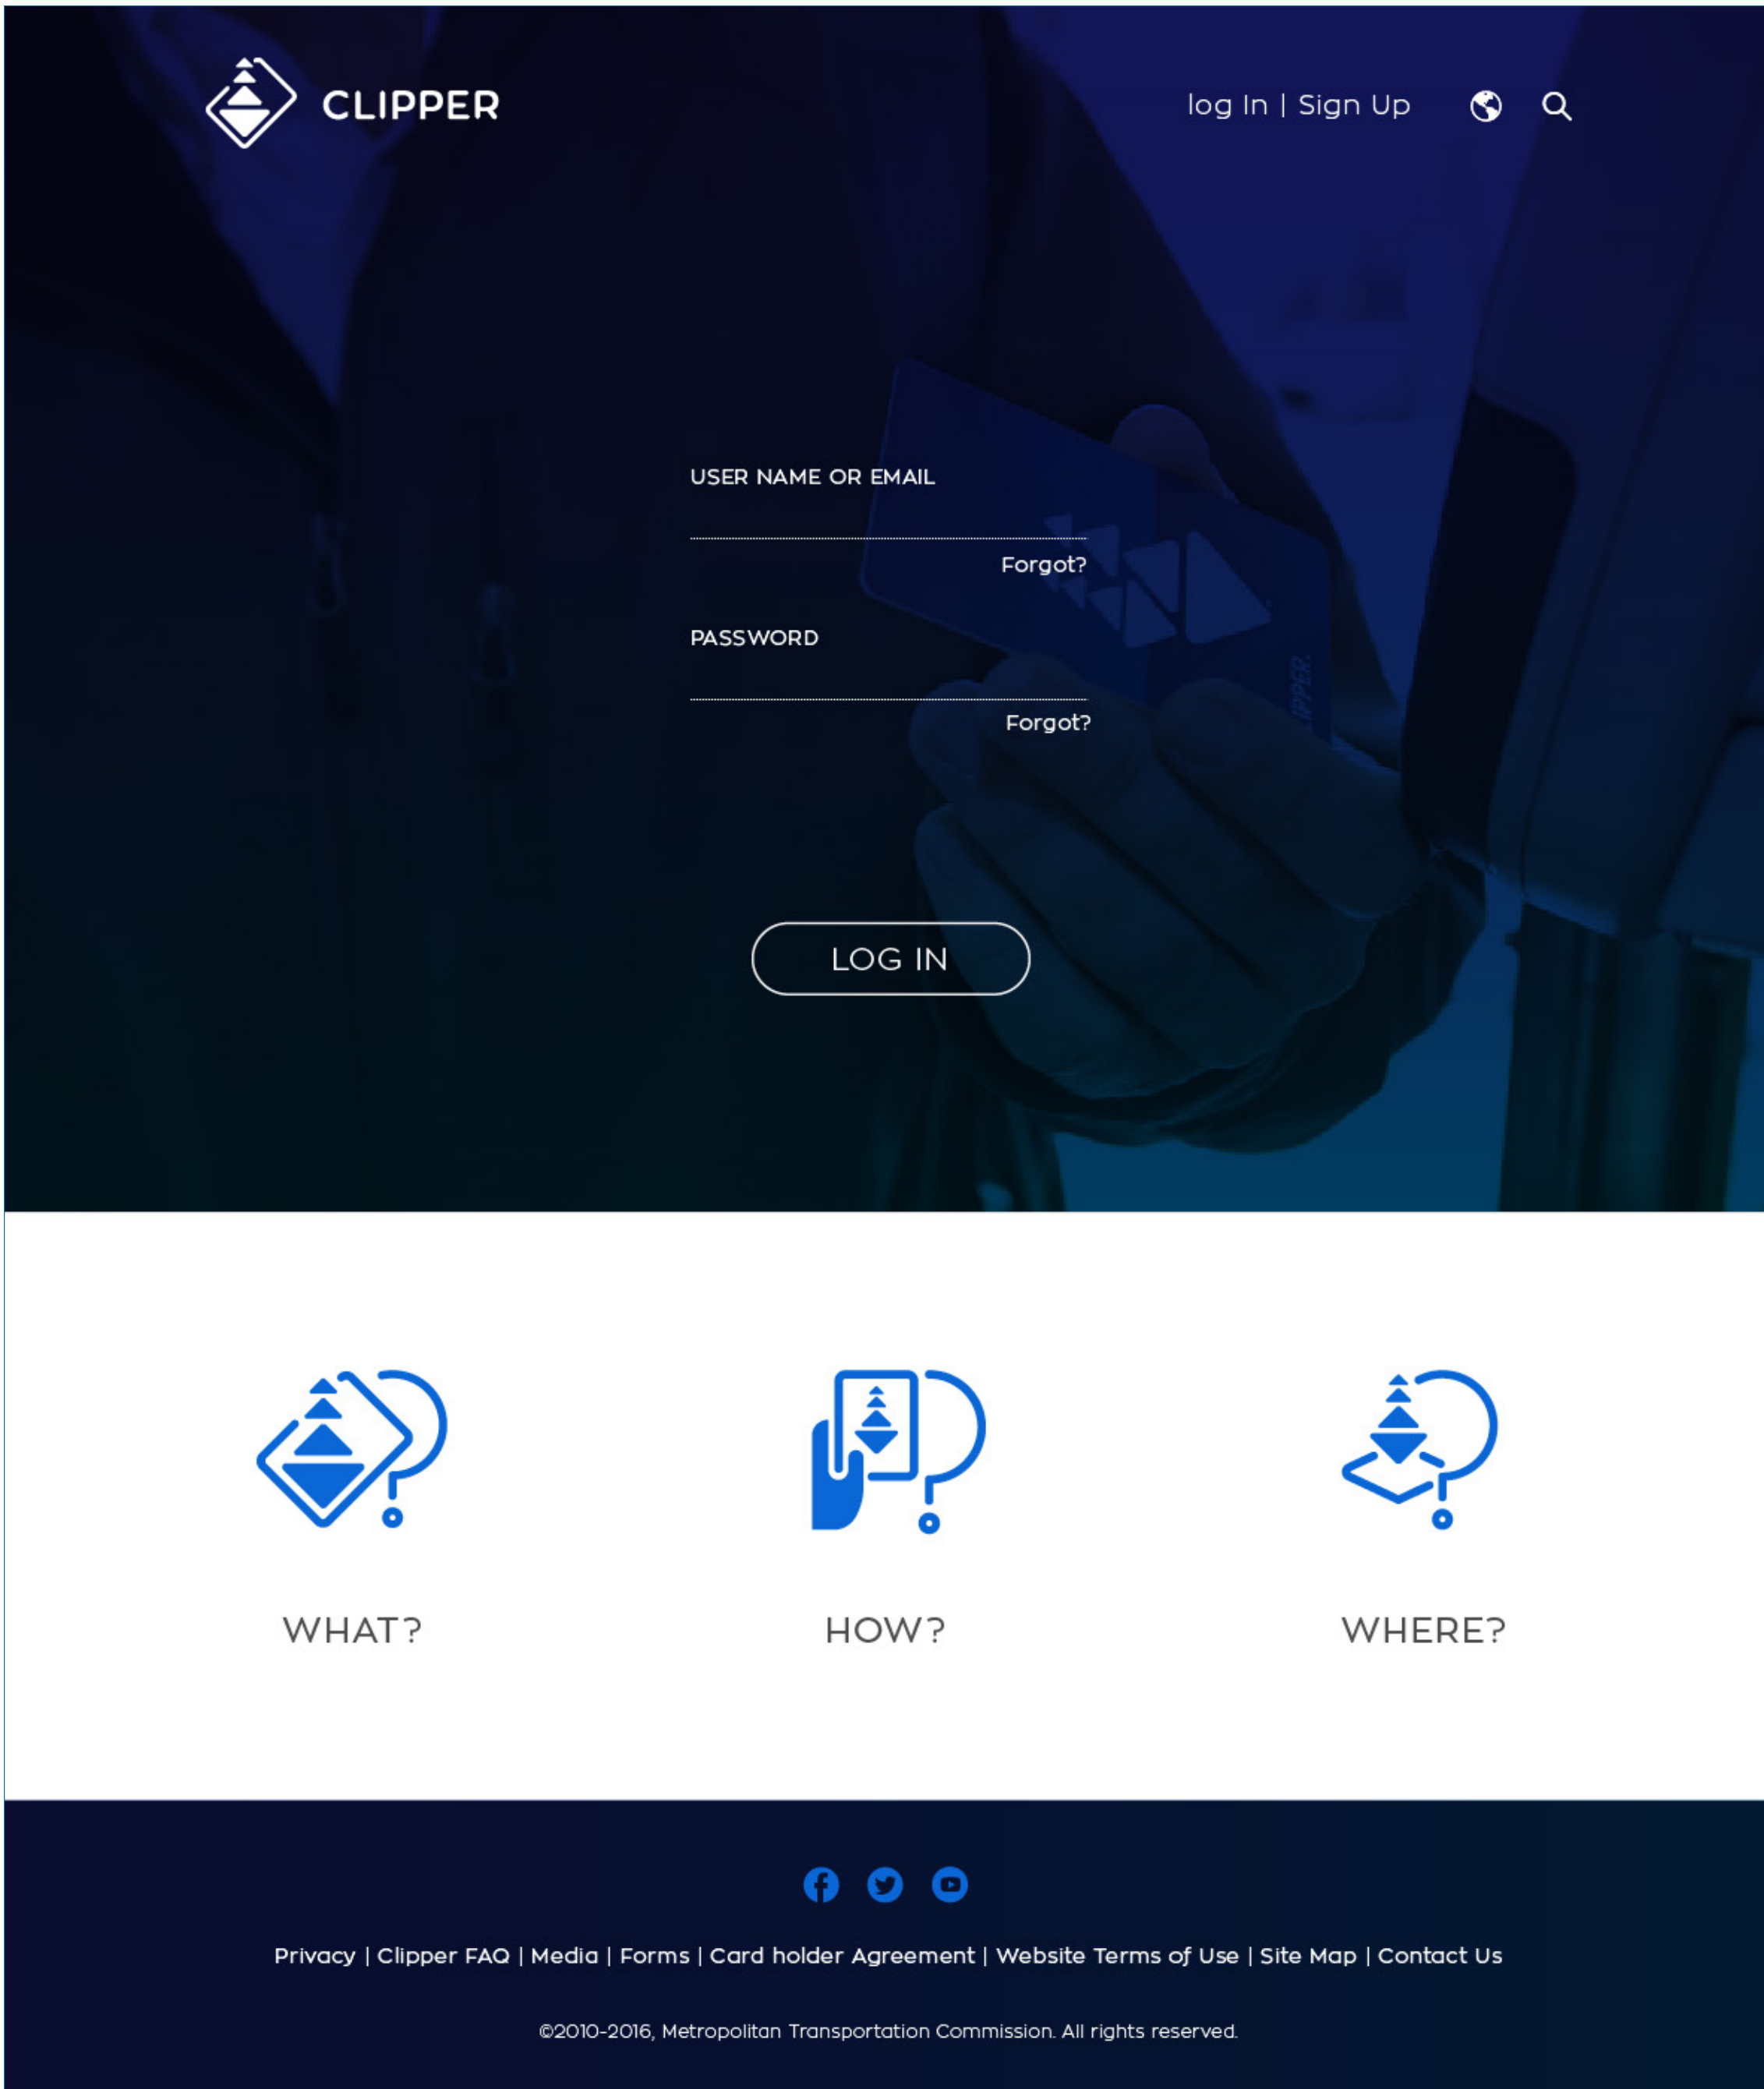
CLIPPER

log In | Sign Up

USER NAME OR EMAIL

Forgot?

PASSWORD

Forgot?

LOG IN

WHAT?

HOW?

WHERE?

Privacy | Clipper FAQ | Media | Forms | Card holder Agreement | Website Terms of Use | Site Map | Contact Us

©2010-2016, Metropolitan Transportation Commission. All rights reserved.